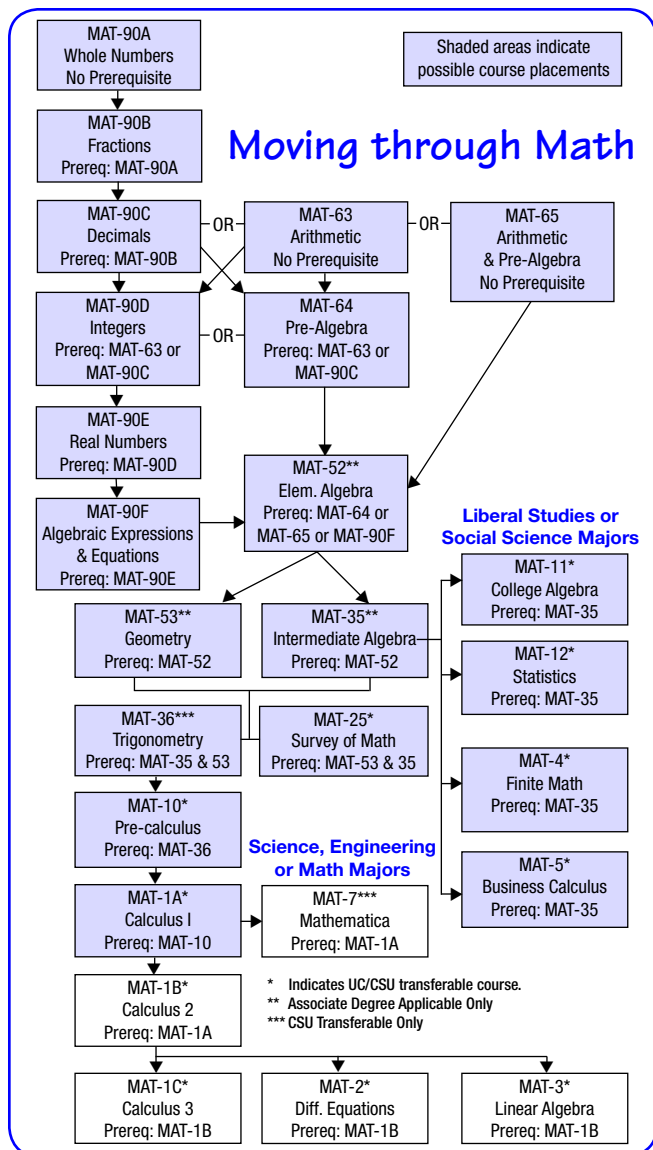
MAT-90A
Whole Numbers
No Prerequisite

Shaded areas indicate possible course placements

MAT-90B
Fractions
Prereq: MAT-90A

Moving through Math

MAT-90C
Decimals
Prereq: MAT-90B

OR

MAT-63
Arithmetic
No Prerequisite

OR

MAT-65
Arithmetic
& Pre-Algebra
No Prerequisite

MAT-90D
Integers
Prereq: MAT-63 or MAT-90C

OR

MAT-64
Pre-Algebra
Prereq: MAT-63 or MAT-90C

MAT-90E
Real Numbers
Prereq: MAT-90D

MAT-52**
Elem. Algebra
Prereq: MAT-64 or MAT-65 or MAT-90F

MAT-90F
Algebraic Expressions & Equations
Prereq: MAT-90E

Liberal Studies or Social Science Majors

MAT-11*
College Algebra
Prereq: MAT-35

MAT-53**
Geometry
Prereq: MAT-52

MAT-35**
Intermediate Algebra
Prereq: MAT-52

MAT-12*
Statistics
Prereq: MAT-35

MAT-36***
Trigonometry
Prereq: MAT-35 & 53

MAT-25*
Survey of Math
Prereq: MAT-53 & 35

MAT-4*
Finite Math
Prereq: MAT-35

MAT-10*
Pre-calculus
Prereq: MAT-36

Science, Engineering or Math Majors

MAT-5*
Business Calculus
Prereq: MAT-35

MAT-1A*
Calculus I
Prereq: MAT-10

MAT-7***
Mathematica
Prereq: MAT-1A

MAT-1B*
Calculus 2
Prereq: MAT-1A

* Indicates UC/CSU transferable course.
** Associate Degree Applicable Only
*** CSU Transferable Only

MAT-1C*
Calculus 3
Prereq: MAT-1B

MAT-2*
Diff. Equations
Prereq: MAT-1B

MAT-3*
Linear Algebra
Prereq: MAT-1B